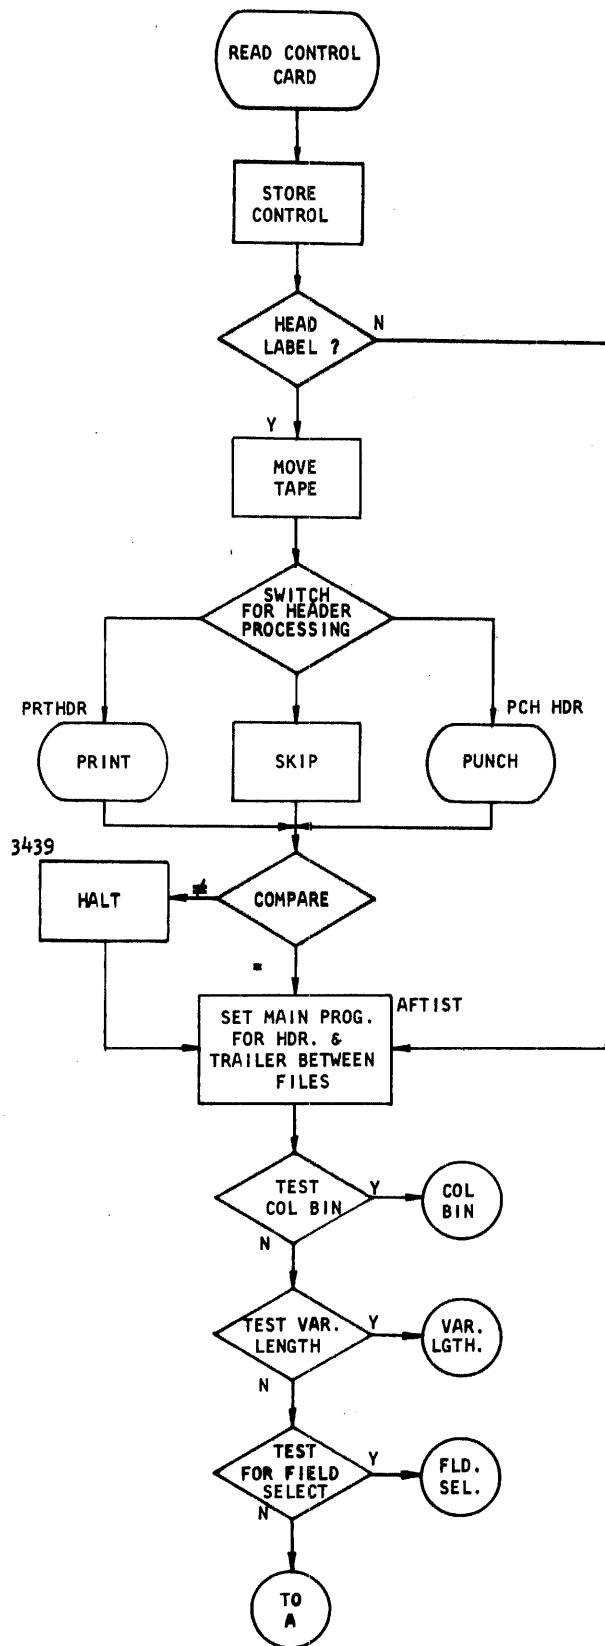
READ CONTROL CARD

STORE CONTROL

HEAD LABEL ?

N

Y

MOVE TAPE

SWITCH FOR HEADER PROCESSING

PRTHDR

PCH HDR

PRINT

SKIP

PUNCH

3439

HALT

≠

COMPARE

=

SET MAIN PROG. FOR HDR. & TRAILER BETWEEN FILES

AFTIST

TEST COL BIN

Y

COL BIN

N

TEST VAR. LENGTH

Y

VAR. LGTH.

N

TEST FOR FIELD SELECT

Y

FLD. SEL.

N

TO A